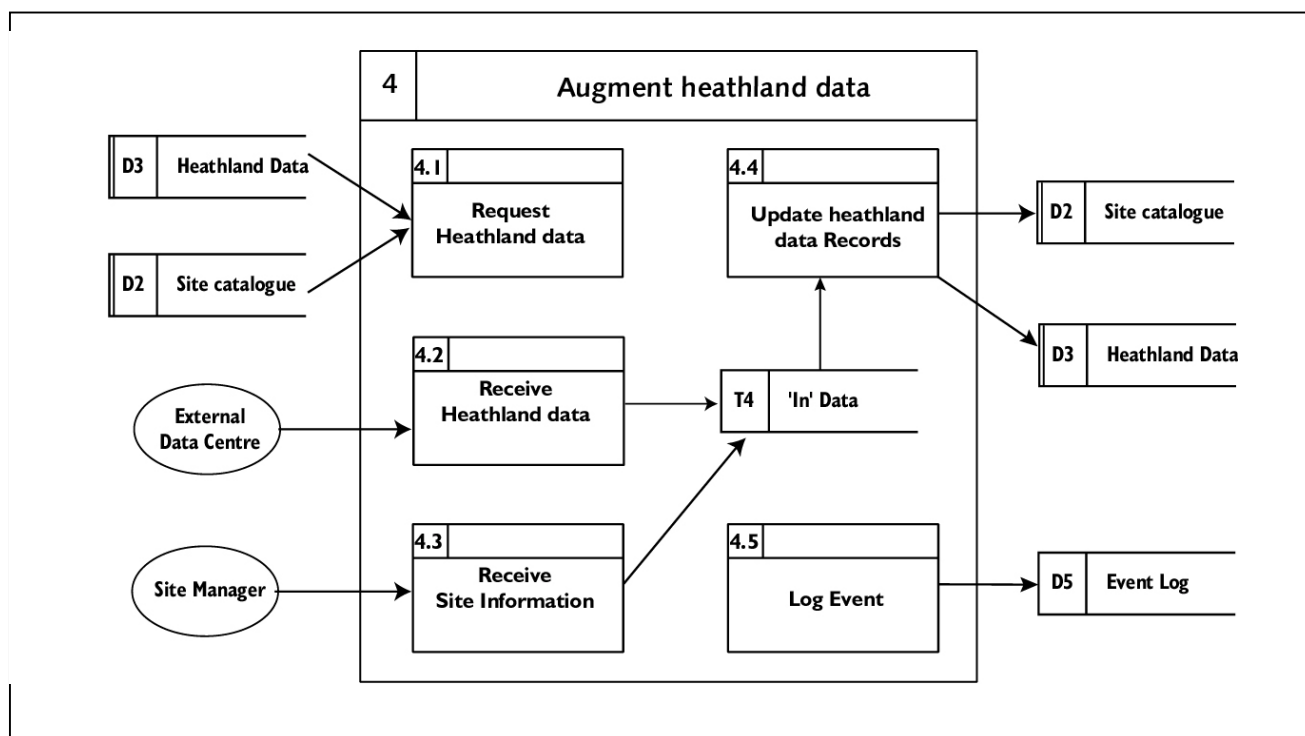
4

Augment heathland data

D3 Heathland Data

D2 Site catalogue

4.1
Request Heathland data

4.4
Update heathland data Records

D2 Site catalogue

D3 Heathland Data

4.2
Receive Heathland data

External Data Centre

T4 'In' Data

Site Manager

4.3
Receive Site Information

4.5
Log Event

D5 Event Log